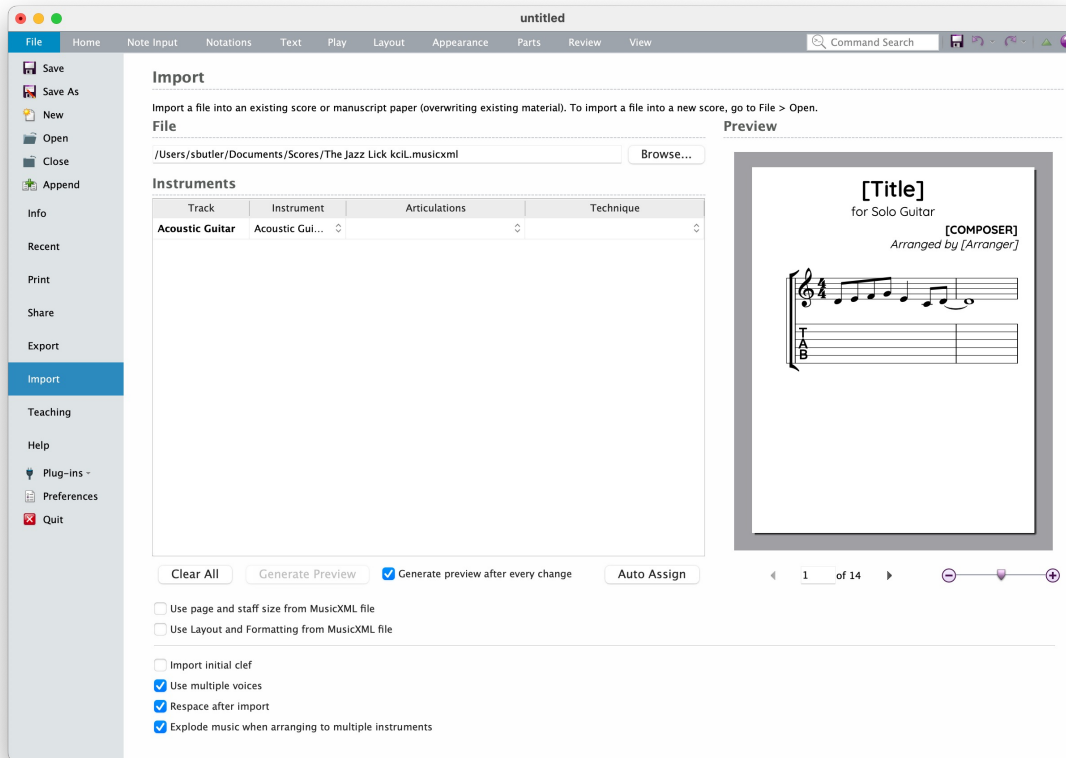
untitled

File Home Note Input Notations Text Play Layout Appearance Parts Review View

Command Search

Save
Save As
New
Open
Close
Append
Info
Recent
Print
Share
Export
Import
Teaching
Help
Plug-ins
Preferences
Quit

Import

Import a file into an existing score or manuscript paper (overwriting existing material). To import a file into a new score, go to File > Open.

File

/Users/sbutler/Documents/Scores/The Jazz Lick kciL.musicxml

Browse...

Instruments

| Track | Instrument | Articulations | Technique |
|---|---|---|---|
| Acoustic Guitar | Acoustic Gui... | | |

Clear All Generate Preview Generate preview after every change Auto Assign

Preview

[Title]
for Solo Guitar
[COMPOSER]
Arranged by [Arranger]

T
A
B

1 of 14

Use page and staff size from MusicXML file
Use Layout and Formatting from MusicXML file

Import initial clef
Use multiple voices
Respace after import
Explode music when arranging to multiple instruments